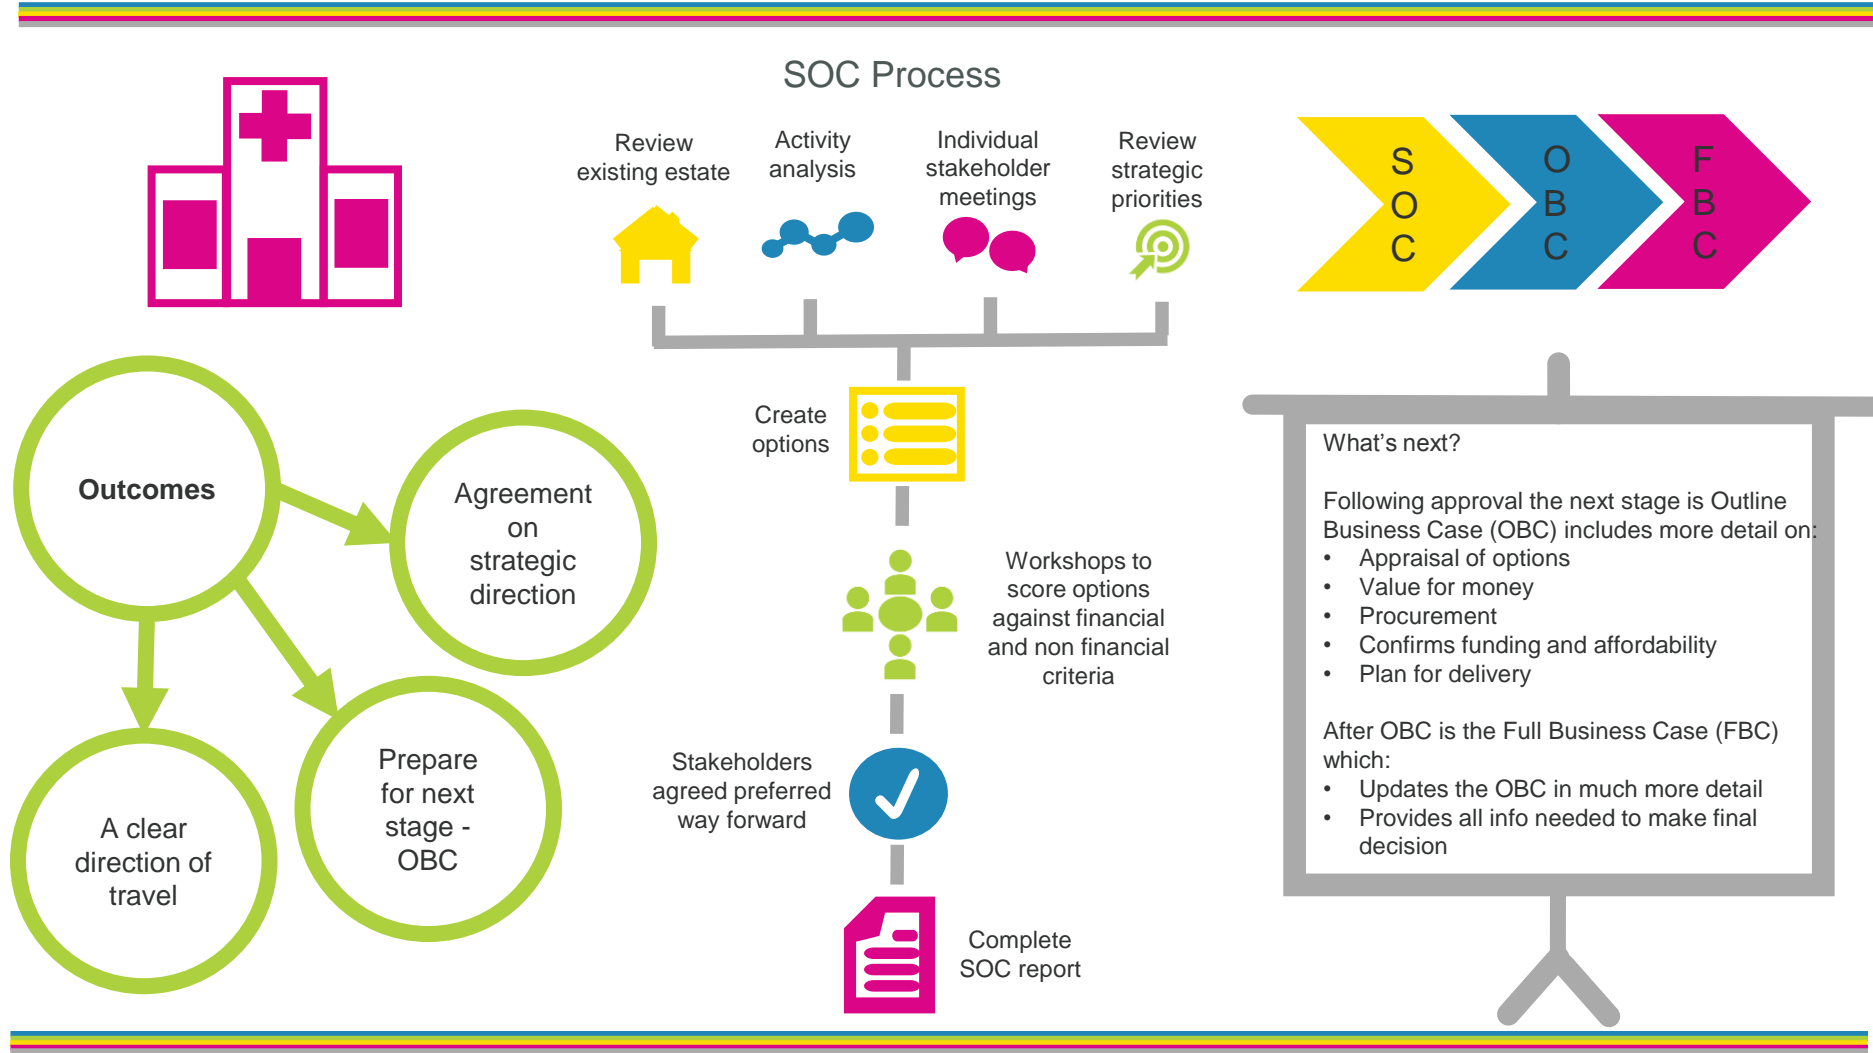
SOC Process

Review existing estate

Activity analysis

Individual stakeholder meetings

Review strategic priorities

S O C

O B C

F B C

Create options

Workshops to score options against financial and non financial criteria

Stakeholders agreed preferred way forward

Complete SOC report

Outcomes

Agreement on strategic direction

A clear direction of travel

Prepare for next stage - OBC

What's next?

Following approval the next stage is Outline Business Case (OBC) includes more detail on:

- Appraisal of options
- Value for money
- Procurement
- Confirms funding and affordability
- Plan for delivery

After OBC is the Full Business Case (FBC) which:

- Updates the OBC in much more detail
- Provides all info needed to make final decision